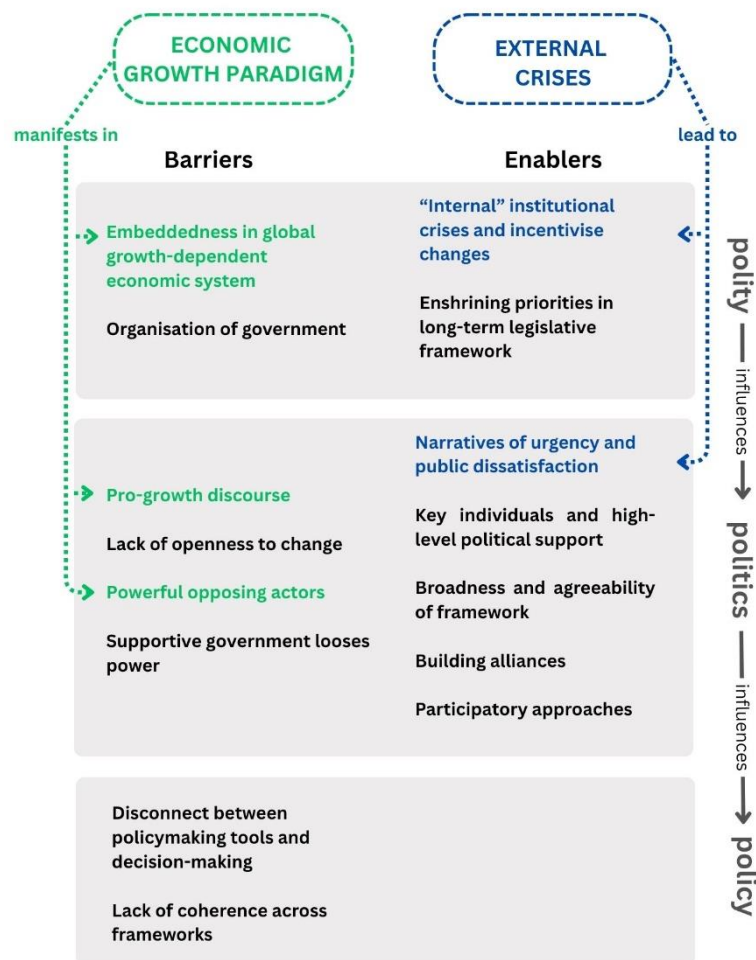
ECONOMIC GROWTH PARADIGM

EXTERNAL CRISES

manifests in

lead to

Barriers

Enablers

Embeddedness in global growth-dependent economic system

Organisation of government

"Internal" institutional crises and incentivise changes

Enshrining priorities in long-term legislative framework

Narratives of urgency and public dissatisfaction

Pro-growth discourse

Lack of openness to change

Powerful opposing actors

Supportive government looses power

Key individuals and high-level political support

Broadness and agreeability of framework

Building alliances

Participatory approaches

Disconnect between policymaking tools and decision-making

Lack of coherence across frameworks

polity — influences → politics — influences → policy